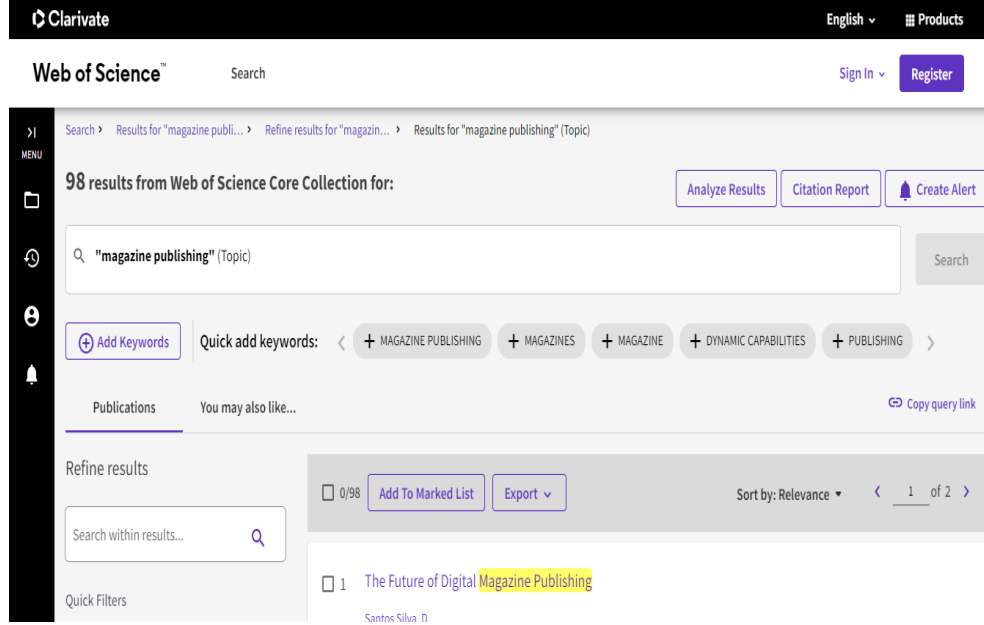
Clarivate

English ⌄ Products

Web of Science™ Search

Sign In ⌄ Register

MENU

Search › Results for "magazine publi... › Refine results for "magazin... › Results for "magazine publishing" (Topic)

98 results from Web of Science Core Collection for:

Analyze Results Citation Report Create Alert

"magazine publishing" (Topic)

Search

Add Keywords Quick add keywords: + MAGAZINE PUBLISHING + MAGAZINES + MAGAZINE + DYNAMIC CAPABILITIES + PUBLISHING

Publications You may also like...

Copy query link

Refine results

Search within results...

Quick Filters

0/98 Add To Marked List Export ⌄

Sort by: Relevance ▾

‹ 1 of 2 ›

1 The Future of Digital Magazine Publishing

Santos Silva, D.